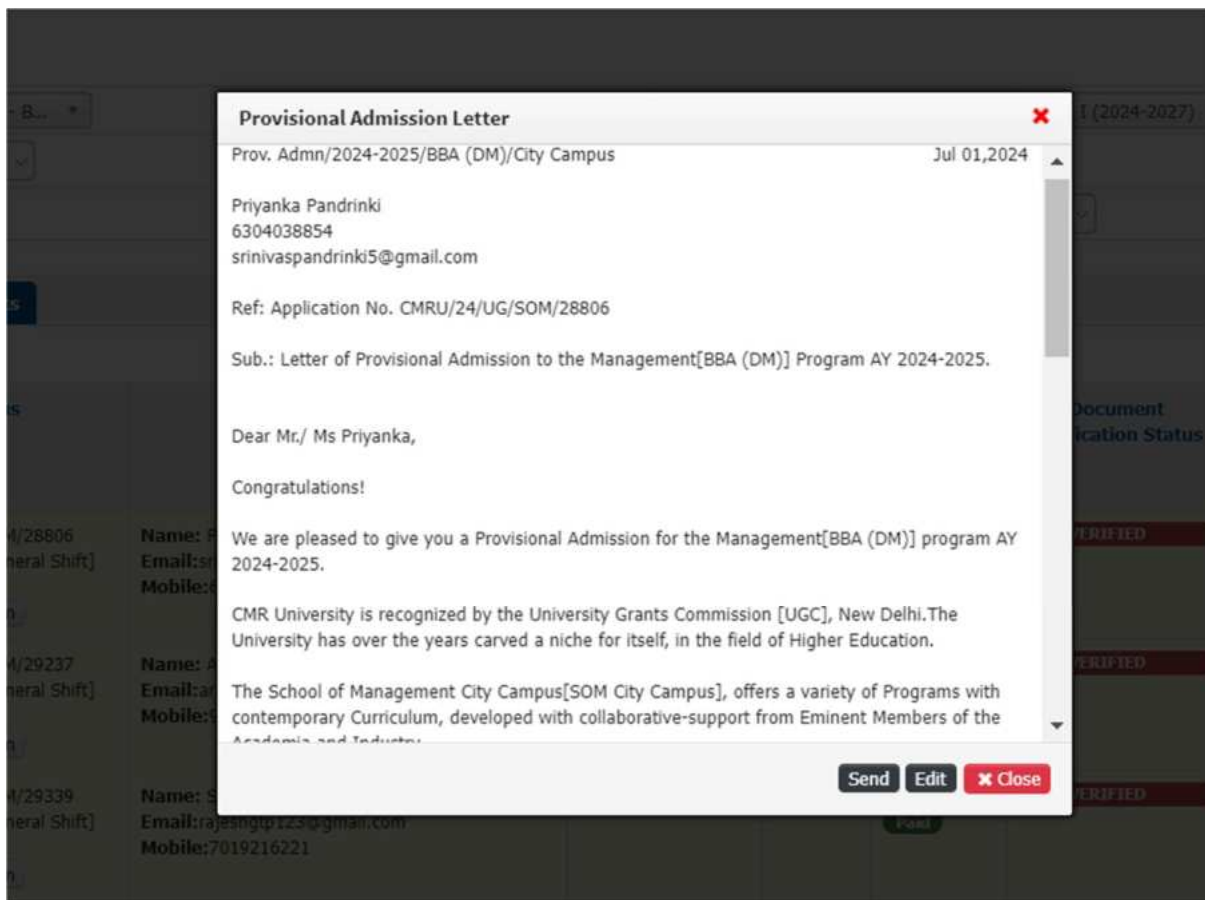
Provisional Admission Letter

Prov. Admn/2024-2025/BBA (DM)/City Campus Jul 01,2024

Priyanka Pandrinki
6304038854
srinivaspandrinki5@gmail.com

Ref: Application No. CMRU/24/UG/SOM/28806

Sub.: Letter of Provisional Admission to the Management[BBA (DM)] Program AY 2024-2025.

Dear Mr./ Ms Priyanka,

Congratulations!

We are pleased to give you a Provisional Admission for the Management[BBA (DM)] program AY 2024-2025.

CMR University is recognized by the University Grants Commission [UGC], New Delhi.The University has over the years carved a niche for itself, in the field of Higher Education.

The School of Management City Campus[SOM City Campus], offers a variety of Programs with contemporary Curriculum, developed with collaborative-support from Eminent Members of the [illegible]

Send Edit Close

I (2024-2027)

Document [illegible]ication Status

M/28806 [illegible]eral Shift]
Name: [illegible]
Email:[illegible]
Mobile:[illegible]
VERIFIED

M/29237 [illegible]eral Shift]
Name: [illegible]
Email:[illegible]
Mobile:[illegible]
VERIFIED

M/29339 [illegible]eral Shift]
Name: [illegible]
Email:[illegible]
Mobile:7019216221
Paid
VERIFIED